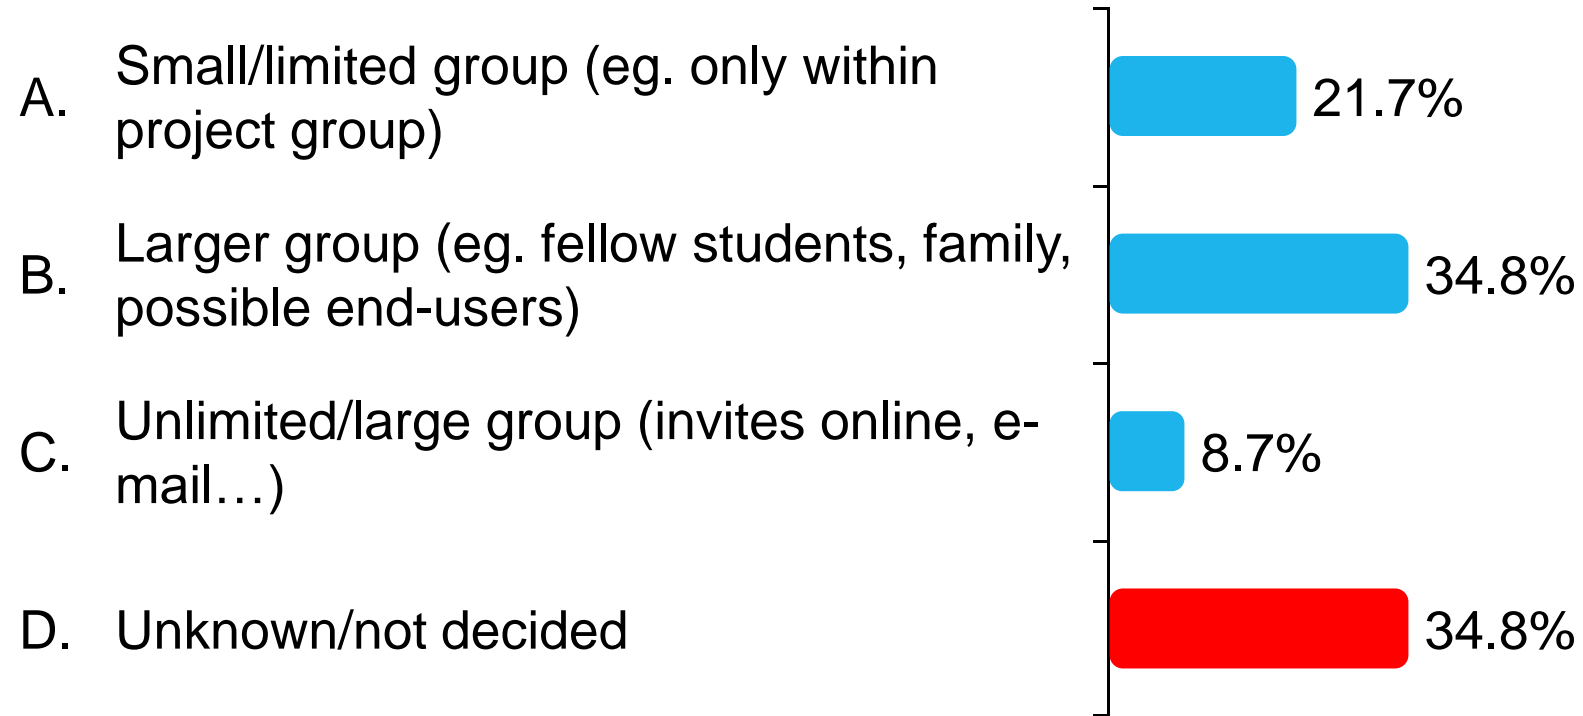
A. Small/limited group (eg. only within project group) 21.7%

B. Larger group (eg. fellow students, family, possible end-users) 34.8%

C. Unlimited/large group (invites online, e-mail…) 8.7%

D. Unknown/not decided 34.8%